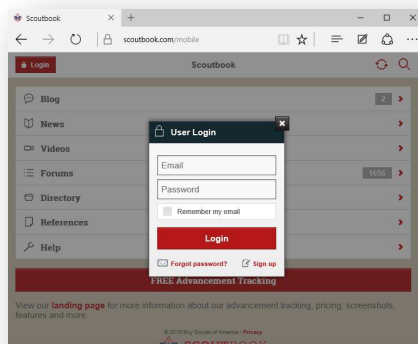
Scoutbook
scoutbook.com/mobile

Login
Scoutbook

Blog 2
News
Videos
Forums 1656
Directory
References
Help

User Login
Email
Password
Remember my email
Login
Forgot password?
Sign up

FREE Advancement Tracking

View our landing page for more information about our advancement tracking, pricing, screenshots, features and more.

© 2016 Boy Scouts of America • Privacy
SCOUTBOOK